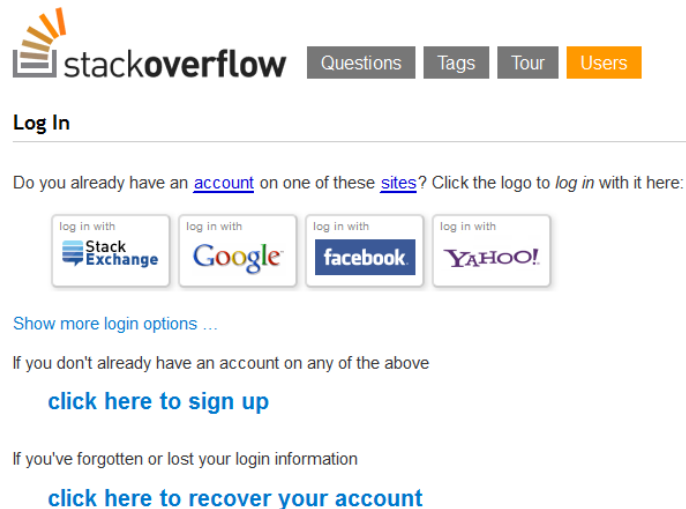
stackoverflow Questions Tags Tour Users

Log In

Do you already have an account on one of these sites? Click the logo to log in with it here:

log in with Stack Exchange

log in with Google

log in with facebook

log in with YAHOO!

Show more login options …

If you don't already have an account on any of the above

click here to sign up

If you've forgotten or lost your login information

click here to recover your account